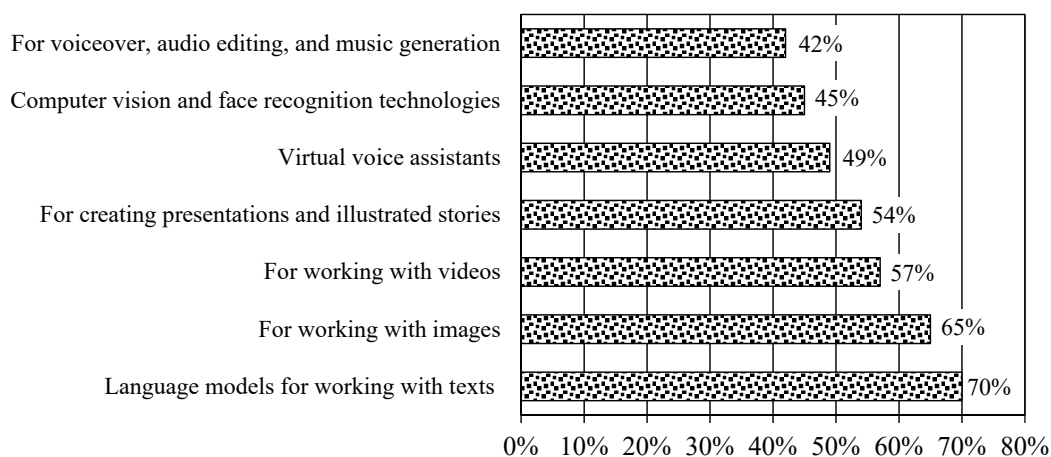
For voiceover, audio editing, and music generation 42%
Computer vision and face recognition technologies 45%
Virtual voice assistants 49%
For creating presentations and illustrated stories 54%
For working with videos 57%
For working with images 65%
Language models for working with texts 70%

0% 10% 20% 30% 40% 50% 60% 70% 80%